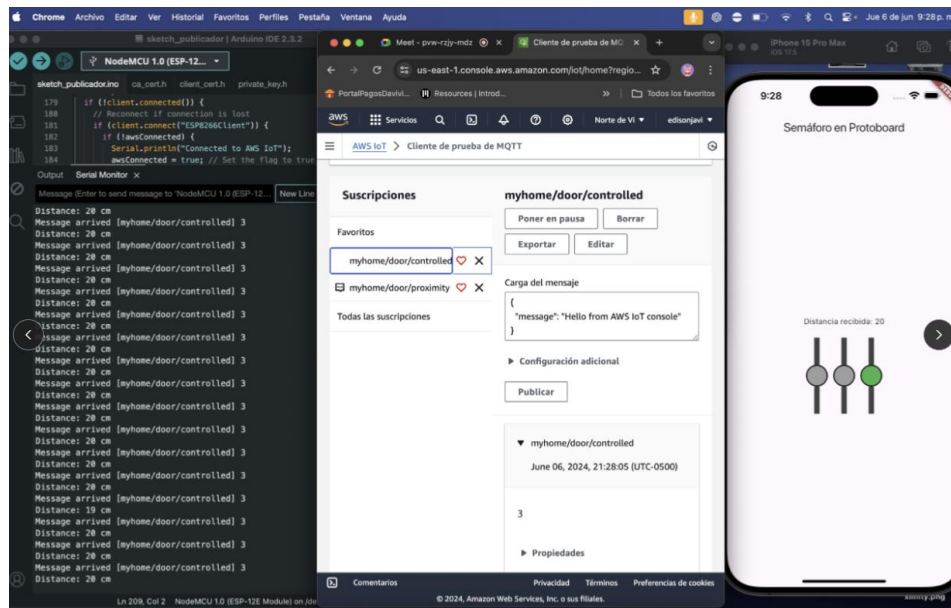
Chrome Archivo Editar Ver Historial Favoritos Perfiles Pestaña Ventana Ayuda

Jue 6 de jun 9:28 p.m.

sketch_publicador | Arduino IDE 2.3.2

NodeMCU 1.0 (ESP-12...

sketch_publicador.ino ca_cert.h client_cert.h private_key.h

179 if (!client.connected()) {
180 // Reconnect if connection is lost
181 if (client.connect("ESP8266Client")) {
182 if (!awsConnected) {
183 Serial.println("Connected to AWS IoT");
184 awsConnected = true; // Set the flag to true

Output Serial Monitor ×

Message (Enter to send message to 'NodeMCU 1.0 (ESP-12... New Line

Distance: 20 cm
Message arrived [myhome/door/controlled] 3
Distance: 20 cm
Message arrived [myhome/door/controlled] 3
Distance: 20 cm
Message arrived [myhome/door/controlled] 3
Distance: 20 cm
Message arrived [myhome/door/controlled] 3
Distance: 20 cm
Message arrived [myhome/door/controlled] 3
Distance: 20 cm
Message arrived [myhome/door/controlled] 3
Distance: 20 cm
Message arrived [myhome/door/controlled] 3
Distance: 20 cm
Message arrived [myhome/door/controlled] 3
Distance: 20 cm
Message arrived [myhome/door/controlled] 3
Distance: 20 cm
Message arrived [myhome/door/controlled] 3
Distance: 20 cm
Message arrived [myhome/door/controlled] 3
Distance: 20 cm
Message arrived [myhome/door/controlled] 3
Distance: 19 cm
Message arrived [myhome/door/controlled] 3
Distance: 20 cm
Message arrived [myhome/door/controlled] 3
Distance: 20 cm
Message arrived [myhome/door/controlled] 3
Distance: 20 cm

Ln 209, Col 2 NodeMCU 1.0 (ESP-12E Module) on /de

Meet - pvw-rzjy-mdz ×
Cliente de prueba de MQ ×

us-east-1.console.aws.amazon.com/iot/home?regio...

PortalPagosDavivi... Resources | Introd... Todos los favoritos

aws Servicios Norte de Vi ▼ edisonjavi ▼

AWS IoT > Cliente de prueba de MQTT

Suscripciones

Favoritos

myhome/door/controlled

myhome/door/proximity

Todas las suscripciones

myhome/door/controlled

Poner en pausa Borrar

Exportar Editar

Carga del mensaje

{
"message": "Hello from AWS IoT console"
}

▶ Configuración adicional

Publicar

▼ myhome/door/controlled

June 06, 2024, 21:28:05 (UTC-0500)

3

▶ Propiedades

Comentarios Privacidad Términos Preferencias de cookies

© 2024, Amazon Web Services, Inc. o sus filiales.

iPhone 15 Pro Max
iOS 17.5

9:28

Semáforo en Protoboard

Distancia recibida: 20